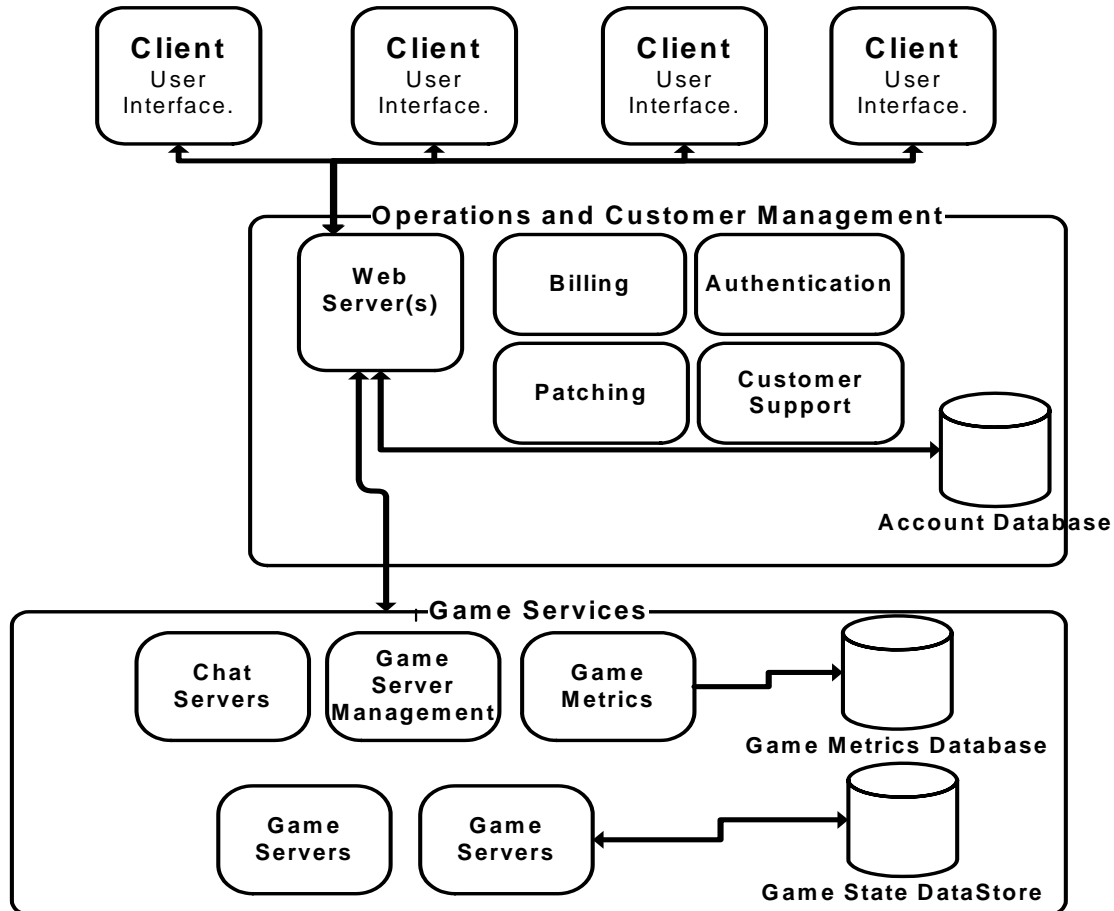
Client
User
Interface.

Client
User
Interface.

Client
User
Interface.

Client
User
Interface.

Operations and Customer Management

Web
Server(s)

Billing

Authentication

Patching

Customer
Support

Account Database

Game Services

Chat
Servers

Game
Server
Management

Game
Metrics

Game Metrics Database

Game
Servers

Game
Servers

Game State DataStore